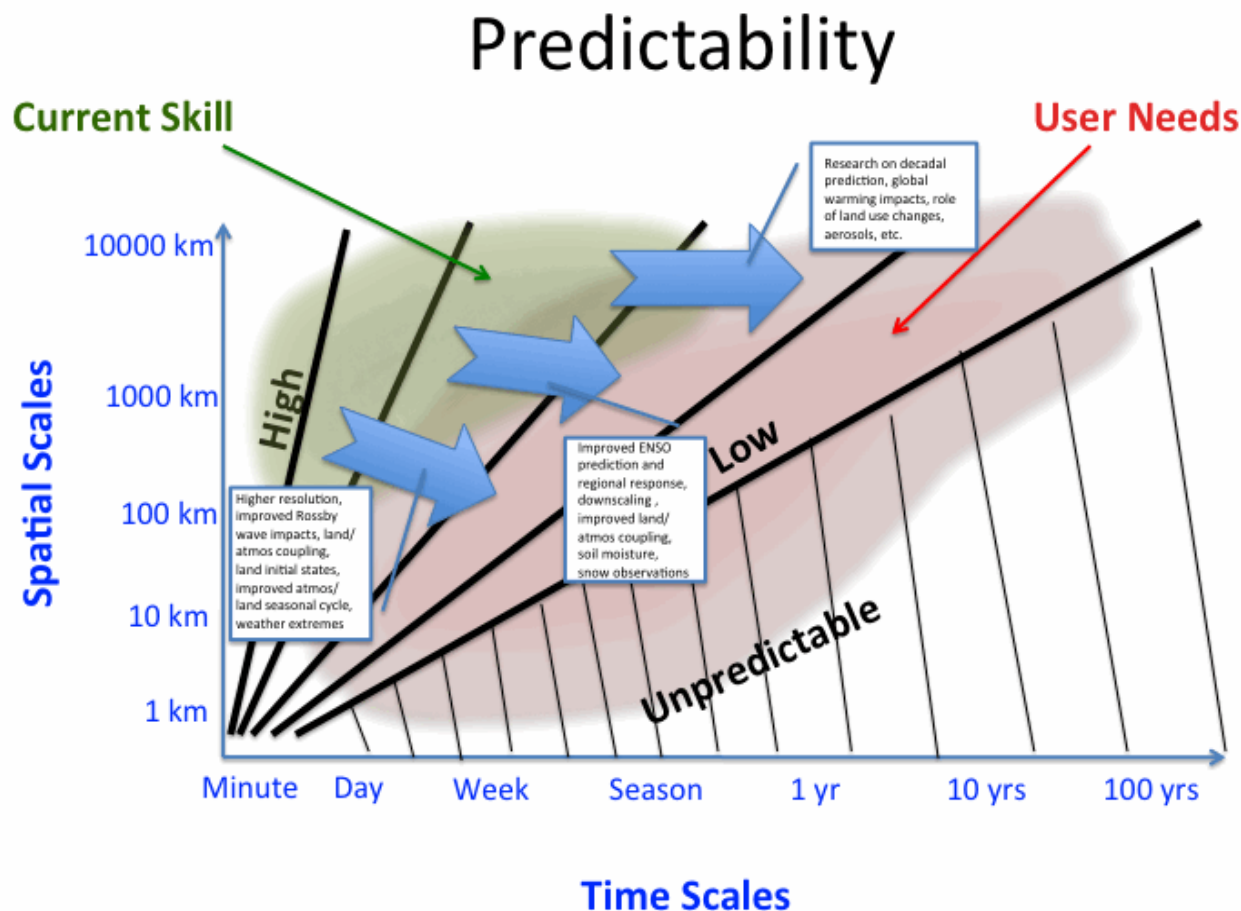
Predictability

Current Skill

User Needs

Research on decadal prediction, global warming impacts, role of land use changes, aerosols, etc.

10000 km

1000 km

100 km

10 km

1 km

Spatial Scales

High

Low

Unpredictable

Higher resolution, improved Rossby wave impacts, land/ atmos coupling, land initial states, improved atmos/ land seasonal cycle, weather extremes

Improved ENSO prediction and regional response, downscaling , improved land/ atmos coupling, soil moisture, snow observations

Minute

Day

Week

Season

1 yr

10 yrs

100 yrs

Time Scales